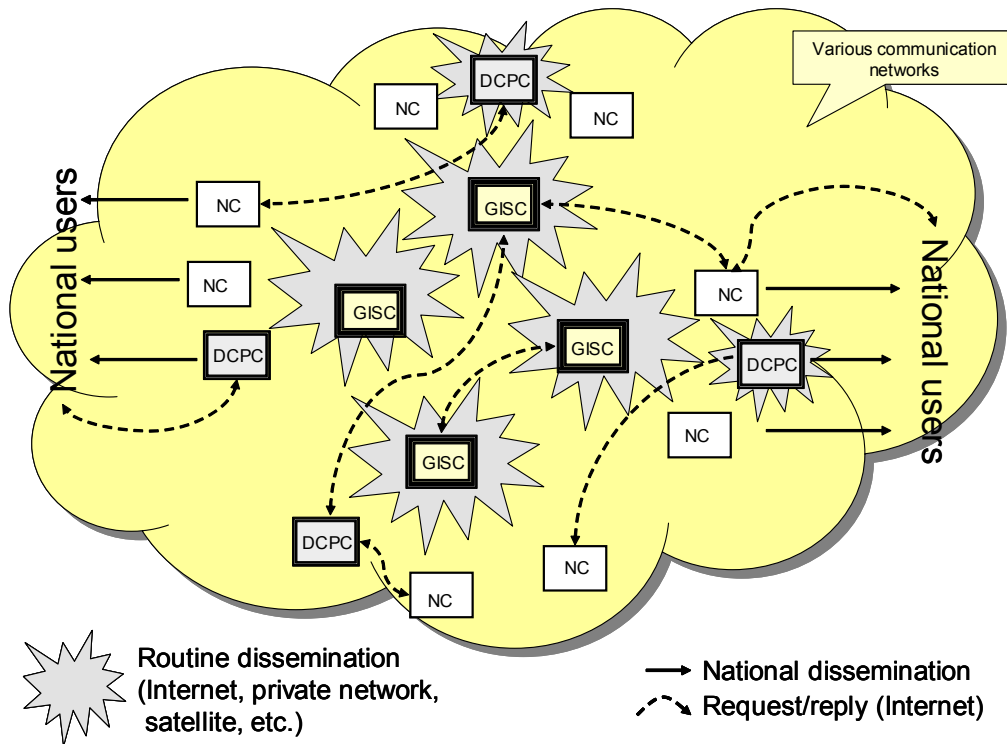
Various communication networks

DCPC

NC

NC

National users

NC

GISC

NC

GISC

NC

DCPC

GISC

DCPC

National users

NC

GISC

DCPC

NC

NC

Routine dissemination (Internet, private network, satellite, etc.)

National dissemination

Request/reply (Internet)